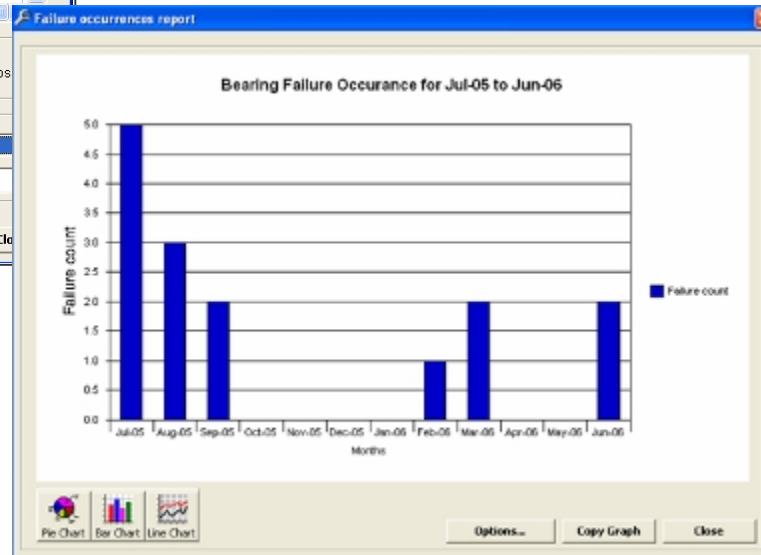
Failure occurrences report

os

Clo

Bearing Failure Occurance for Jul-05 to Jun-06

5.0
4.5
4.0
3.5
3.0
2.5
2.0
1.5
1.0
0.5
0.0

Failure count

Jul-05 Aug-05 Sep-05 Oct-05 Nov-05 Dec-05 Jan-06 Feb-06 Mar-06 Apr-06 May-06 Jun-06

Months

Failure count

Pie Chart Bar Chart Line Chart

Options... Copy Graph Close